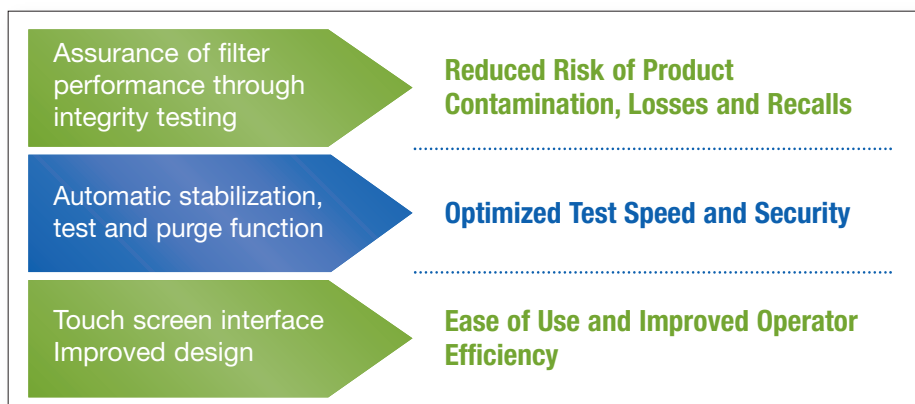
Assurance of filter performance through integrity testing

Reduced Risk of Product Contamination, Losses and Recalls

Automatic stabilization, test and purge function

Optimized Test Speed and Security

Touch screen interface Improved design

Ease of Use and Improved Operator Efficiency